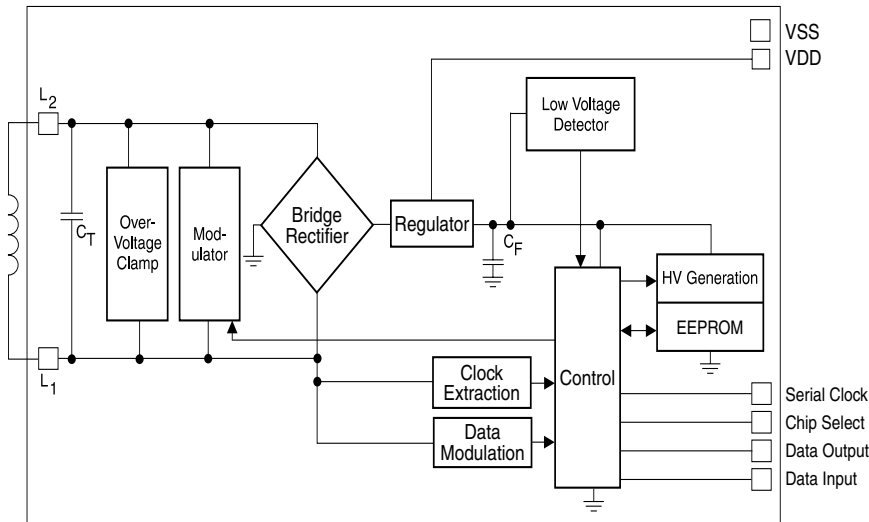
VSS
VDD
$L_2$
Low Voltage Detector
$C_T$
Over-Voltage Clamp
Mod-ulator
Bridge Rectifier
Regulator
$C_F$
HV Generation
EEPROM
$L_1$
Clock Extraction
Control
Data Modulation
Serial Clock
Chip Select
Data Output
Data Input